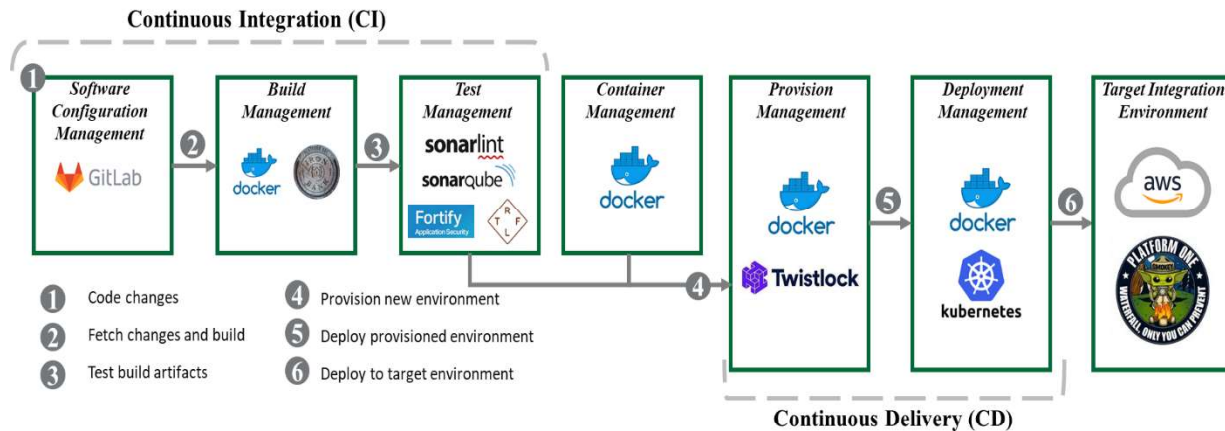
Continuous Integration (CI)

1

Software Configuration Management

GitLab

2

Build Management

docker

3

Test Management

sonarlint

sonarqube

Fortify
Application Security

T
R F
L

Container Management

docker

4

Provision Management

docker

Twistlock

5

Deployment Management

docker

kubernetes

6

Target Integration Environment

aws

PLATFORM ONE
WATERFALL ONLY YOU CAN PREVENT

1 Code changes

2 Fetch changes and build

3 Test build artifacts

4 Provision new environment

5 Deploy provisioned environment

6 Deploy to target environment

Continuous Delivery (CD)